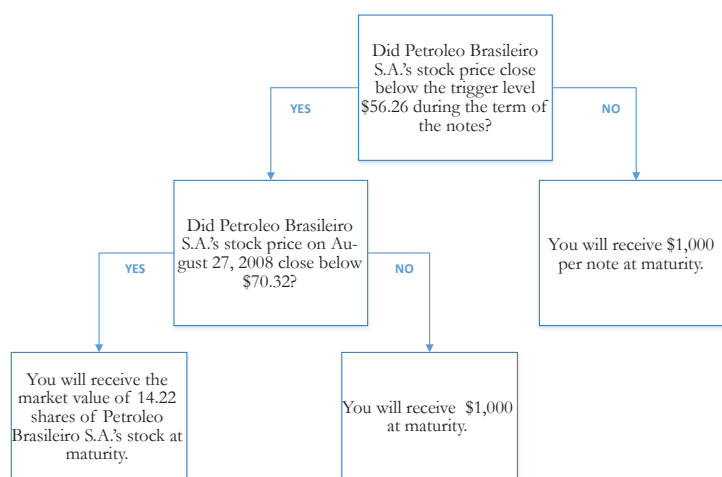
Did Petroleo Brasileiro S.A.'s stock price close below the trigger level $56.26 during the term of the notes?

YES

NO

Did Petroleo Brasileiro S.A.'s stock price on August 27, 2008 close below $70.32?

You will receive $1,000 per note at maturity.

YES

NO

You will receive the market value of 14.22 shares of Petroleo Brasileiro S.A.'s stock at maturity.

You will receive $1,000 at maturity.